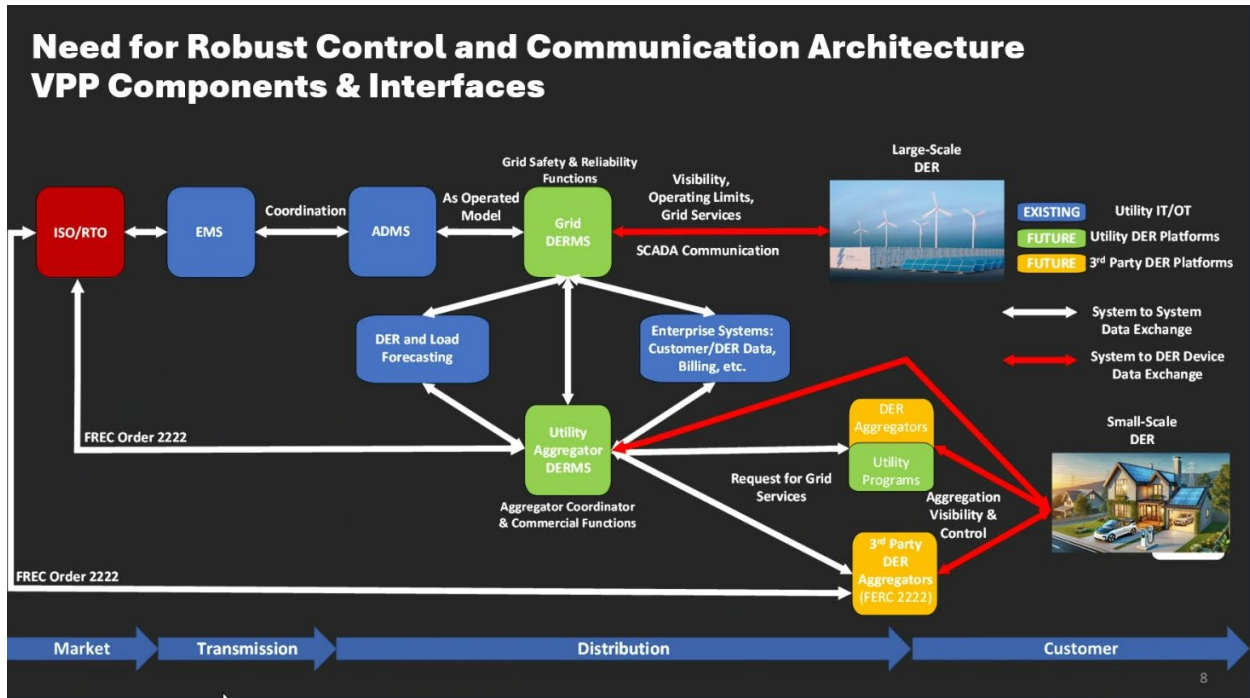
Need for Robust Control and Communication Architecture
VPP Components & Interfaces

ISO/RTO

EMS

Coordination

ADMS

As Operated Model

Grid Safety & Reliability Functions

Grid DERMS

Visibility, Operating Limits, Grid Services

SCADA Communication

Large-Scale DER

EXISTING Utility IT/OT

FUTURE Utility DER Platforms

FUTURE 3rd Party DER Platforms

System to System Data Exchange

System to DER Device Data Exchange

DER and Load Forecasting

Enterprise Systems: Customer/DER Data, Billing, etc.

FREC Order 2222

Utility Aggregator DERMS

Aggregator Coordinator & Commercial Functions

DER Aggregators

Utility Programs

Request for Grid Services

Aggregation Visibility & Control

Small-Scale DER

FREC Order 2222

3rd Party DER Aggregators (FERC 2222)

Market

Transmission

Distribution

Customer

8